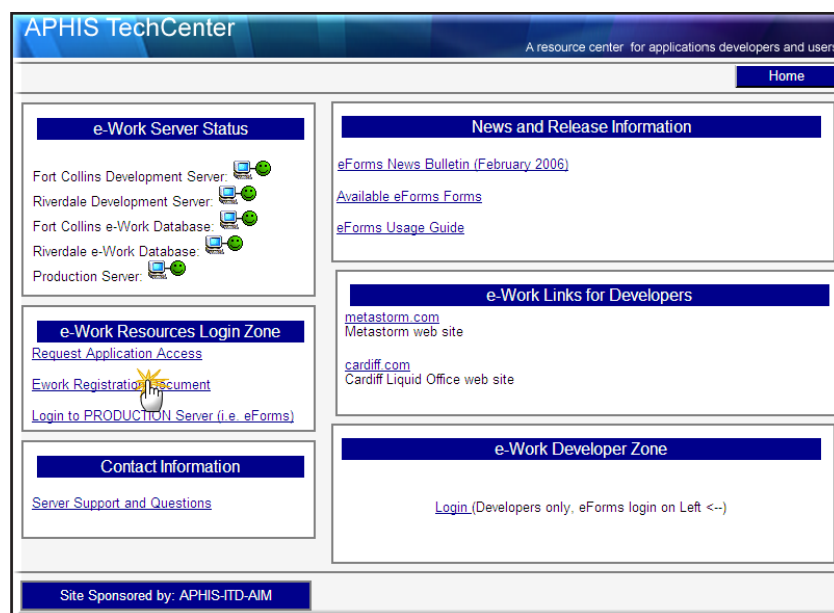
APHIS TechCenter

A resource center for applications developers and users

Home

e-Work Server Status

Fort Collins Development Server:
Riverdale Development Server:
Fort Collins e-Work Database:
Riverdale e-Work Database:
Production Server:

e-Work Resources Login Zone

Request Application Access

Ework Registration Document

Login to PRODUCTION Server (i.e. eForms)

Contact Information

Server Support and Questions

News and Release Information

eForms News Bulletin (February 2006)

Available eForms Forms

eForms Usage Guide

e-Work Links for Developers

metastorm.com
Metastorm web site

cardiff.com
Cardiff Liquid Office web site

e-Work Developer Zone

Login (Developers only, eForms login on Left <--)

Site Sponsored by: APHIS-ITD-AIM